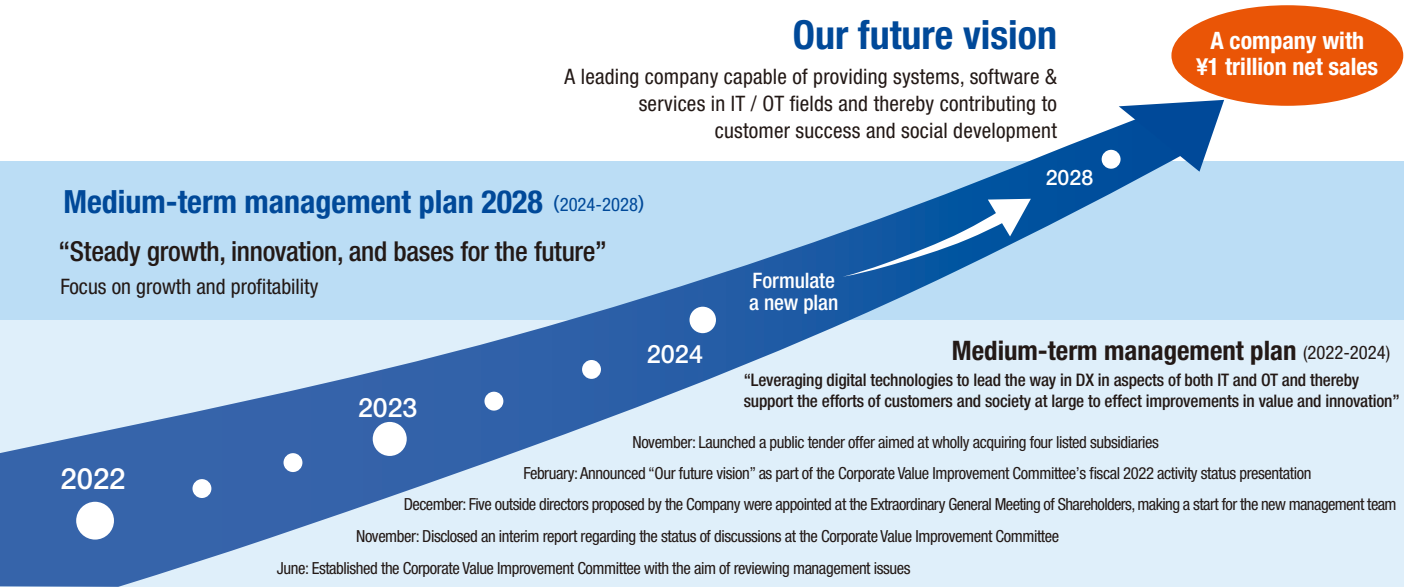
Our future vision

A leading company capable of providing systems, software & services in IT / OT fields and thereby contributing to customer success and social development

A company with ¥1 trillion net sales

Medium-term management plan 2028 (2024-2028)

“Steady growth, innovation, and bases for the future”

Focus on growth and profitability

2028

Formulate a new plan

2024

2023

2022

Medium-term management plan (2022-2024)

“Leveraging digital technologies to lead the way in DX in aspects of both IT and OT and thereby support the efforts of customers and society at large to effect improvements in value and innovation”

November: Launched a public tender offer aimed at wholly acquiring four listed subsidiaries

February: Announced “Our future vision” as part of the Corporate Value Improvement Committee’s fiscal 2022 activity status presentation

December: Five outside directors proposed by the Company were appointed at the Extraordinary General Meeting of Shareholders, making a start for the new management team

November: Disclosed an interim report regarding the status of discussions at the Corporate Value Improvement Committee

June: Established the Corporate Value Improvement Committee with the aim of reviewing management issues